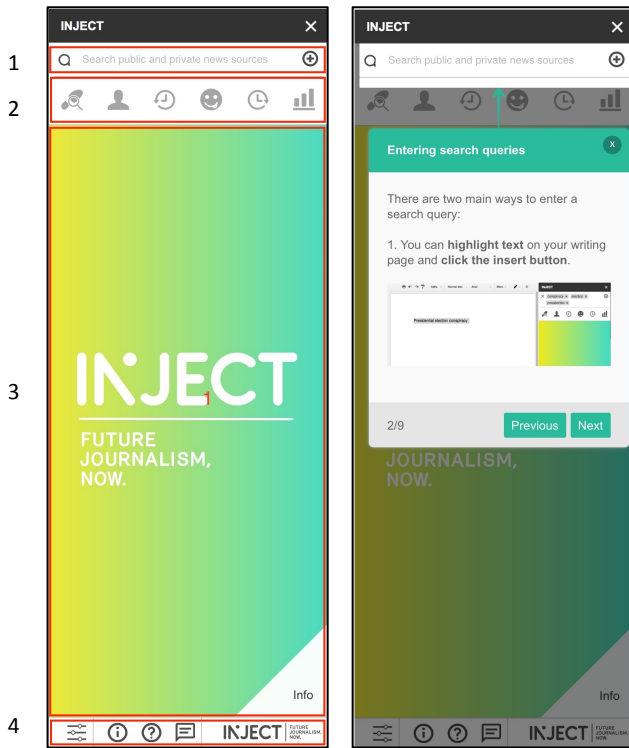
INJECT ✕

1 Search public and private news sources ⊕

2

3 INJECT

FUTURE JOURNALISM, NOW.

Info

4 INJECT FUTURE JOURNALISM, NOW.

INJECT ✕

Search public and private news sources ⊕

Entering search queries

x

There are two main ways to enter a search query:

1. You can **highlight text** on your writing page and **click the insert button**.

Presidential election conspiracy

INJECT

conspiracy × election × presidential ×

2/9

Previous Next

JOURNALISM, NOW.

Info

INJECT FUTURE JOURNALISM, NOW.